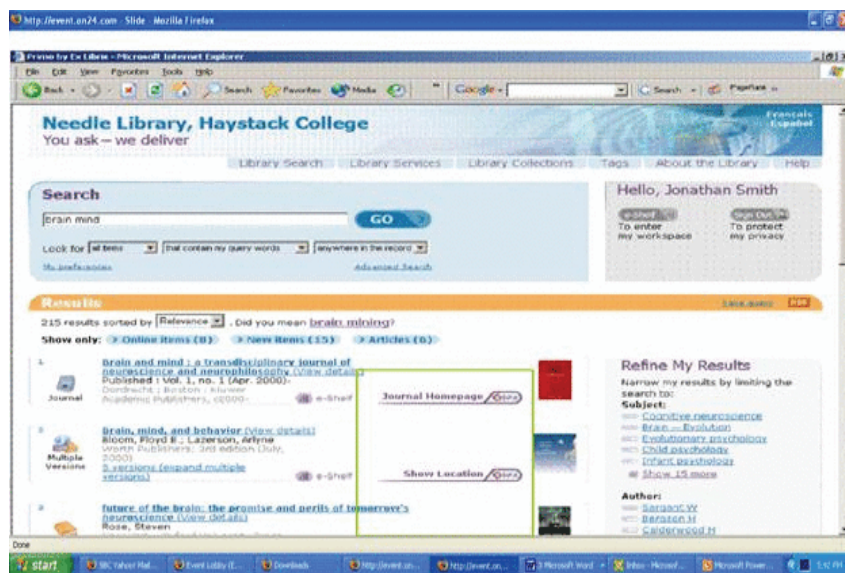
http://event.on24.com - Slide - Mozilla Firefox

Primo by Ex Libris - Microsoft Internet Explorer

File Edit View Favorites Tools Help

Back Search Favorites Media Google PageRank

Needle Library, Haystack College
You ask – we deliver

Français
Español

Library Search Library Services Library Collections Tags About the Library Help

Search

brain mind

GO

Look for all items that contain my query words anywhere in the record

My preferences Advanced Search

Hello, Jonathan Smith

e-Shelf
To enter my workspace

Sign Out
To protect my privacy

Results

Save query RSS

215 results sorted by Relevance . Did you mean brain mining?

Show only: Online items (8) New items (15) Articles (6)

1. Journal
Brain and mind : a transdisciplinary journal of neuroscience and neurophilosophy (View details)
Published : Vol. 1, no. 1 (Apr. 2000)-
Dordrecht ; Boston : Kluwer Academic Publishers, c2000-
e-Shelf

Journal Homepage

2. Multiple Versions
Brain, mind, and behavior (View details)
Bloom, Floyd E ; Lazerson, Arlyne
Worth Publishers; 3rd edition (July, 2000)
5 versions (expand multiple versions)
e-Shelf

Show Location

3.
future of the brain: the promise and perils of tomorrow's neuroscience (View details)
Rose, Steven

Refine My Results
Narrow my results by limiting the search to:
Subject:
Cognitive neuroscience
Brain -- Evolution
Evolutionary psychology
Child psychology
Infant psychology
Show 15 more

Author:
Sargant W
Bergson H
Calderwood H

Done

start SBC Yahoo! Mail... Event Lobby (E... Downloads http://event.on... http://event.on... 3 Microsoft Word Inbox - Microsof... Microsoft Power... 5:12 PM